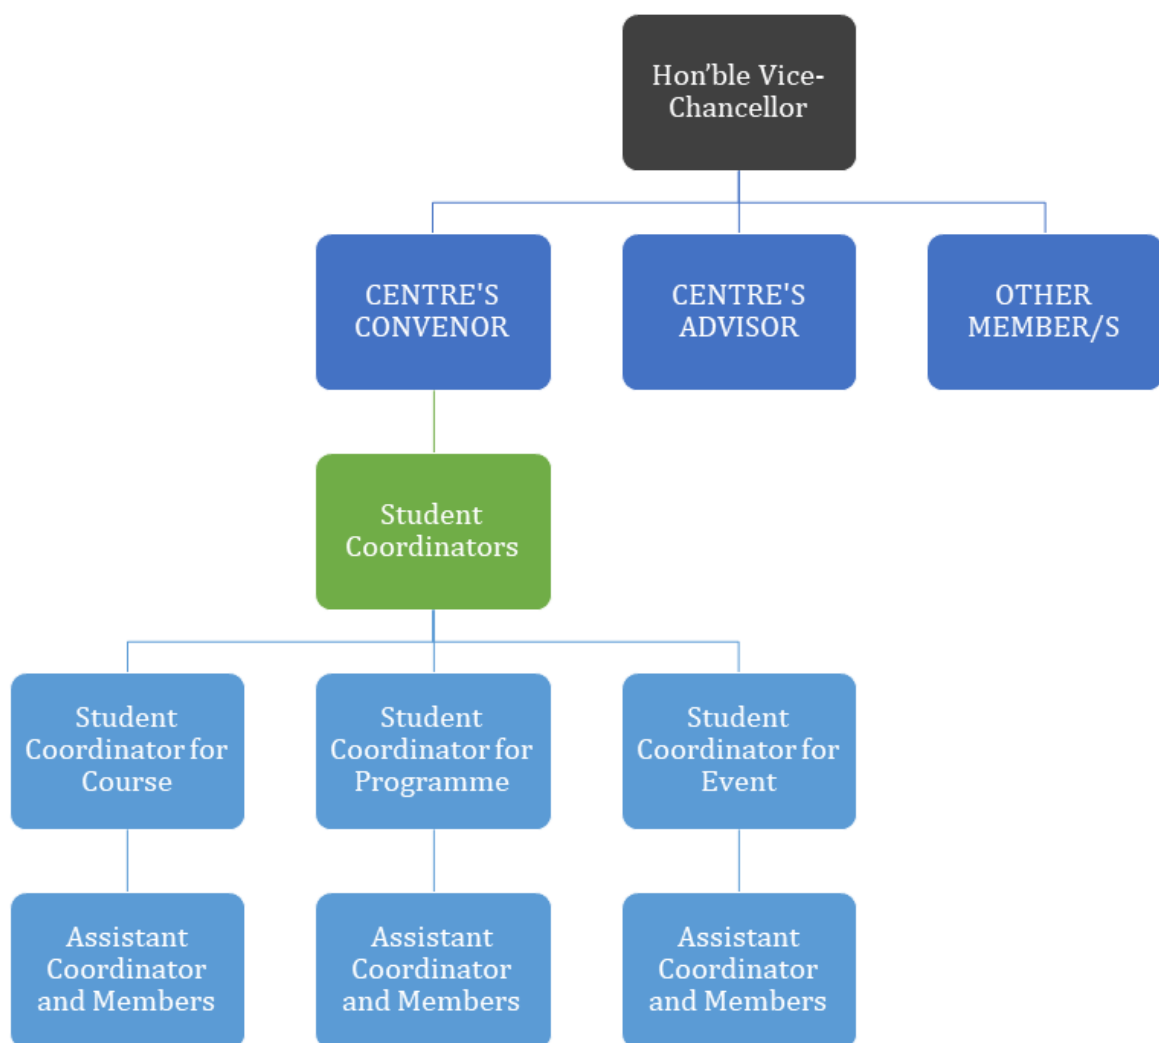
Hon’ble Vice-Chancellor

CENTRE'S CONVENOR

CENTRE'S ADVISOR

OTHER MEMBER/S

Student Coordinators

Student Coordinator for Course

Student Coordinator for Programme

Student Coordinator for Event

Assistant Coordinator and Members

Assistant Coordinator and Members

Assistant Coordinator and Members